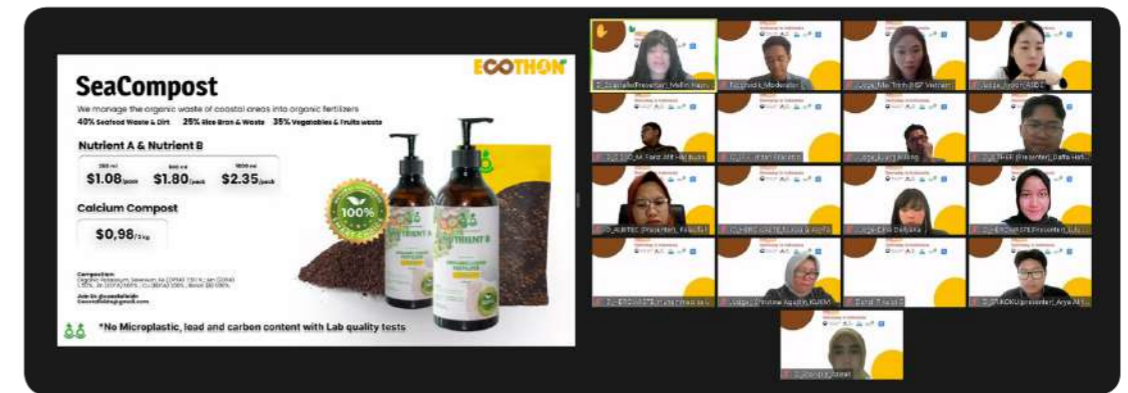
SeaCompost

ECOTHON

We manage the organic waste of coastal areas into organic fertilizers

40% Seafood Waste & Dirt 25% Rice Bran & Waste 35% Vegetables & Fruits waste

Nutrient A & Nutrient B

250 ml $1.08/pack
500 ml $1.80/pack
1000 ml $2.35/pack

Calcium Compost

$0,98/kg

Composition:
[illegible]

Join Us @seacompost
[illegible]

100%

NUTRIENT A

NUTRIENT B

*No Microplastic, lead and carbon content with Lab quality tests

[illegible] Moderator

Judge_Mai Trinh BSP Vietnam

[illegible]

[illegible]

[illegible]